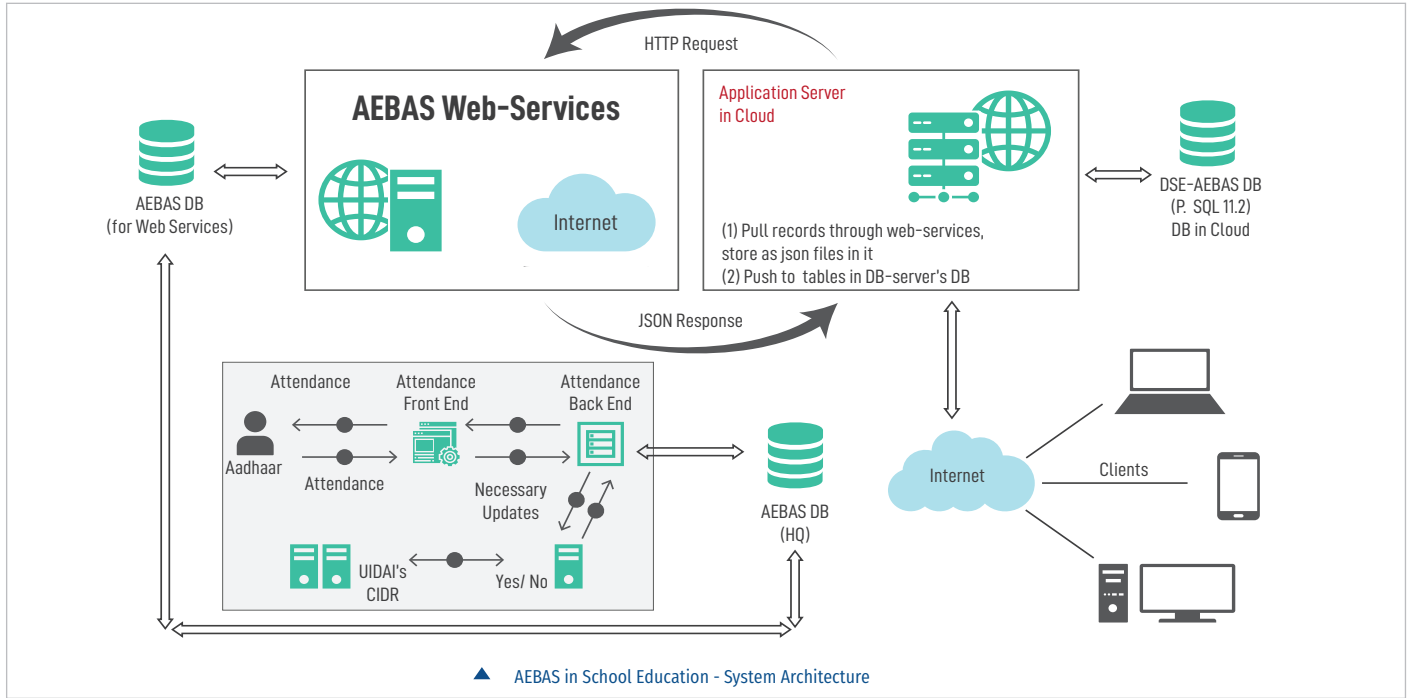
HTTP Request

AEBAS Web-Services

Internet

Application Server in Cloud

(1) Pull records through web-services, store as json files in it
(2) Push to tables in DB-server's DB

AEBAS DB (for Web Services)

DSE-AEBAS DB (P. SQL 11.2) DB in Cloud

JSON Response

Attendance

Attendance Front End

Attendance Back End

Aadhaar

Attendance

Necessary Updates

UIDAI's CIDR

Yes/ No

AEBAS DB (HQ)

Internet

Clients

▲ AEBAS in School Education - System Architecture